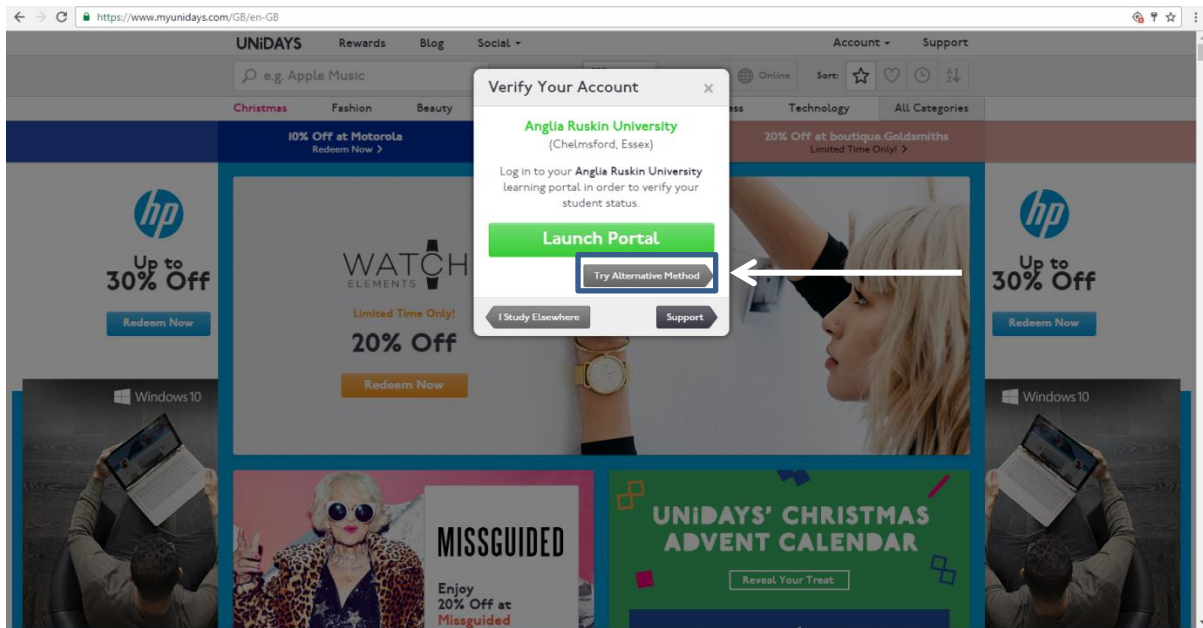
https://www.myunidays.com/GB/en-GB

UNiDAYS Rewards Blog Social ▾ Account ▾ Support

e.g. Apple Music Online Sort:

Christmas Fashion Beauty ss Technology All Categories

10% Off at Motorola
Redeem Now >

20% Off at boutique.Goldsmiths
Limited Time Only! >

Up to 30% Off
Redeem Now

Windows 10

WATCH ELEMENTS
Limited Time Only!
20% Off
Redeem Now

Up to 30% Off
Redeem Now

Windows 10

Verify Your Account ×

Anglia Ruskin University
(Chelmsford, Essex)

Log in to your Anglia Ruskin University learning portal in order to verify your student status.

Launch Portal

Try Alternative Method

I Study Elsewhere

Support

MISSGUIDED
Enjoy 20% Off at Missguided

UNiDAYS' CHRISTMAS ADVENT CALENDAR
Reveal Your Treat